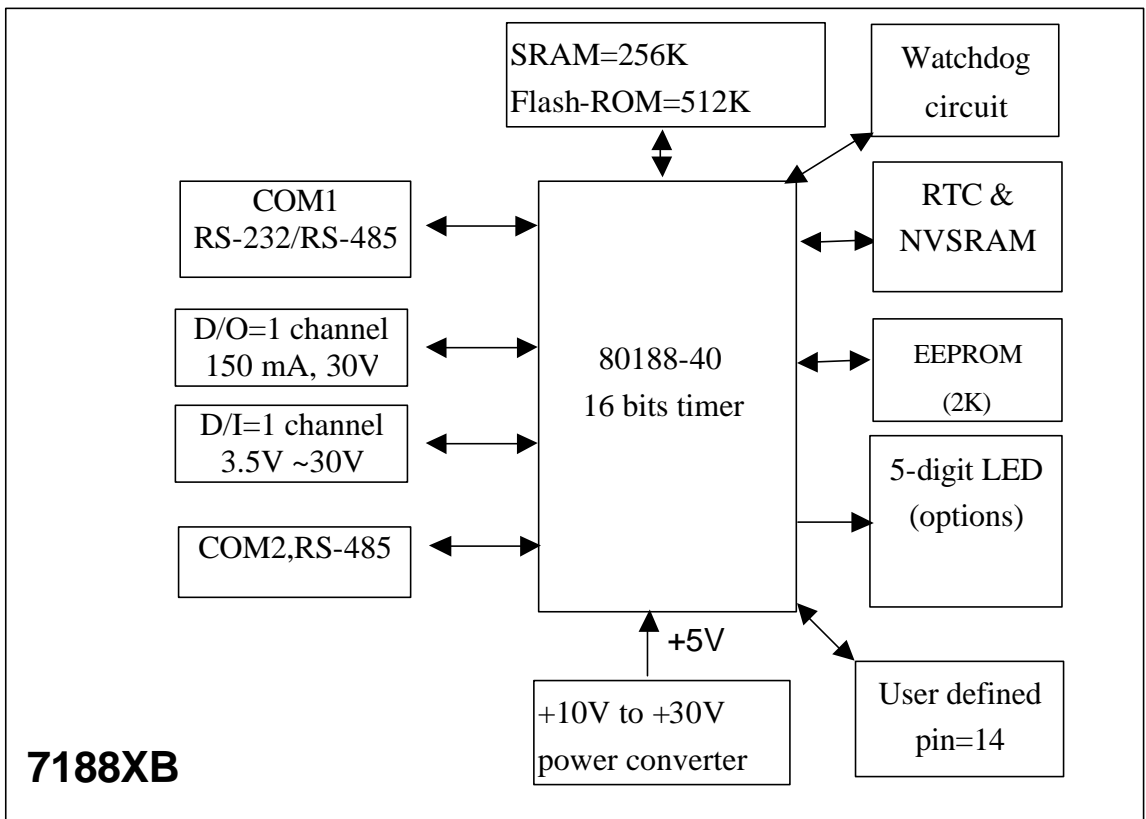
SRAM=256K
Flash-ROM=512K

Watchdog circuit

COM1
RS-232/RS-485

RTC &
NVSRAM

D/O=1 channel
150 mA, 30V

80188-40
16 bits timer

EEPROM
(2K)

D/I=1 channel
3.5V ~30V

5-digit LED
(options)

COM2,RS-485

+5V

+10V to +30V
power converter

User defined
pin=14

7188XB